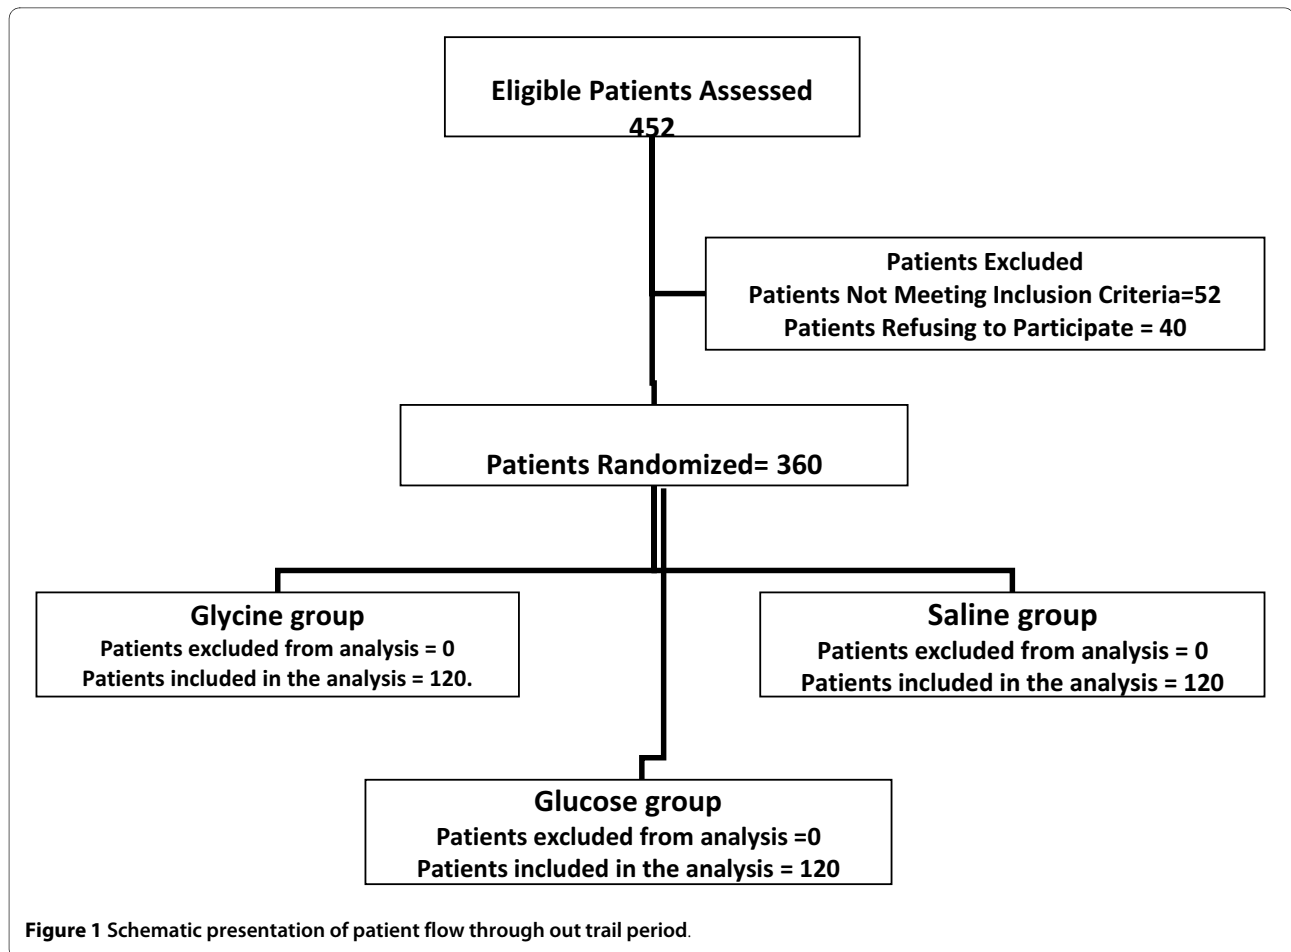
Eligible Patients Assessed
452

Patients Excluded
Patients Not Meeting Inclusion Criteria=52
Patients Refusing to Participate = 40

Patients Randomized= 360

Glycine group
Patients excluded from analysis = 0
Patients included in the analysis = 120.

Saline group
Patients excluded from analysis = 0
Patients included in the analysis = 120

Glucose group
Patients excluded from analysis =0
Patients included in the analysis = 120

Figure 1 Schematic presentation of patient flow through out trail period.